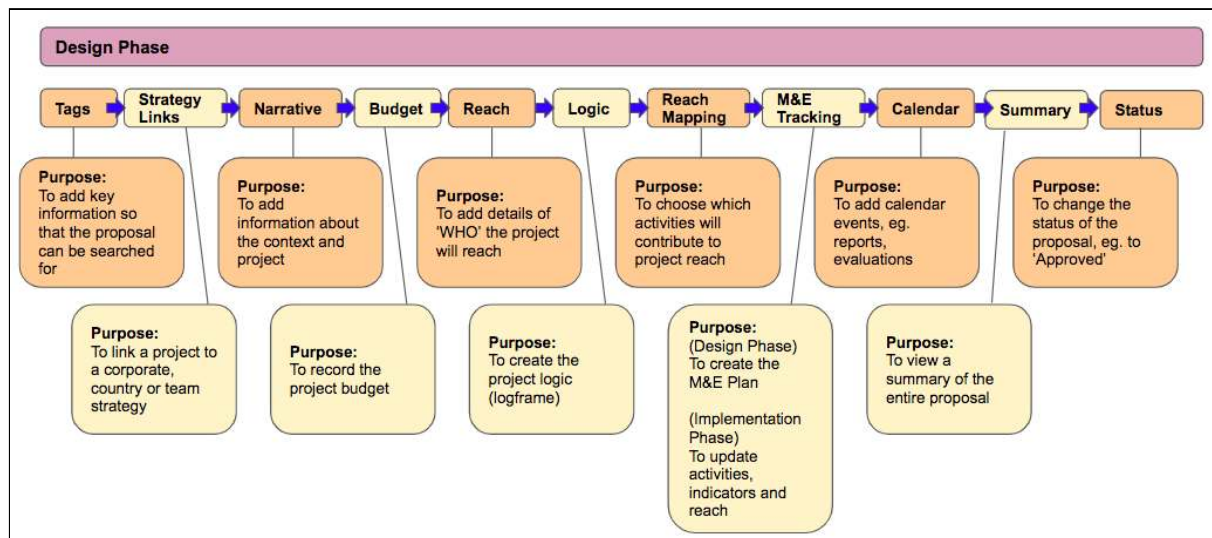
Design Phase

Tags

Strategy Links

Narrative

Budget

Reach

Logic

Reach Mapping

M&E Tracking

Calendar

Summary

Status

Purpose:
To add key information so that the proposal can be searched for

Purpose:
To link a project to a corporate, country or team strategy

Purpose:
To add information about the context and project

Purpose:
To record the project budget

Purpose:
To add details of 'WHO' the project will reach

Purpose:
To create the project logic (logframe)

Purpose:
To choose which activities will contribute to project reach

Purpose:
(Design Phase)
To create the M&E Plan

(Implementation Phase)
To update activities, indicators and reach

Purpose:
To add calendar events, eg. reports, evaluations

Purpose:
To view a summary of the entire proposal

Purpose:
To change the status of the proposal, eg. to 'Approved'